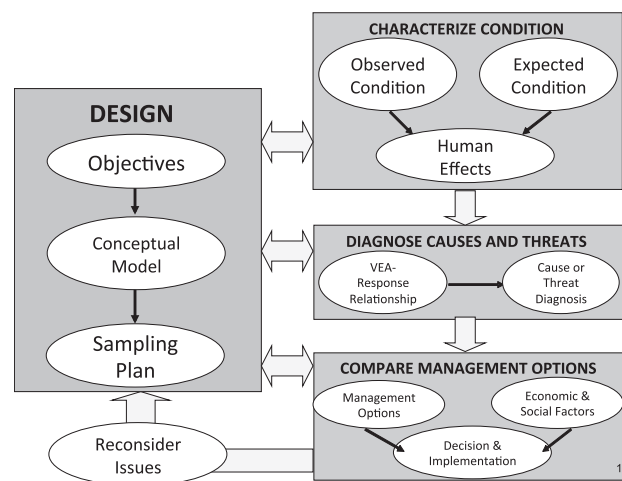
DESIGN

Objectives

Conceptual Model

Sampling Plan

Reconsider Issues

CHARACTERIZE CONDITION

Observed Condition

Expected Condition

Human Effects

DIAGNOSE CAUSES AND THREATS

VEA-Response Relationship

Cause or Threat Diagnosis

COMPARE MANAGEMENT OPTIONS

Management Options

Economic & Social Factors

Decision & Implementation

1